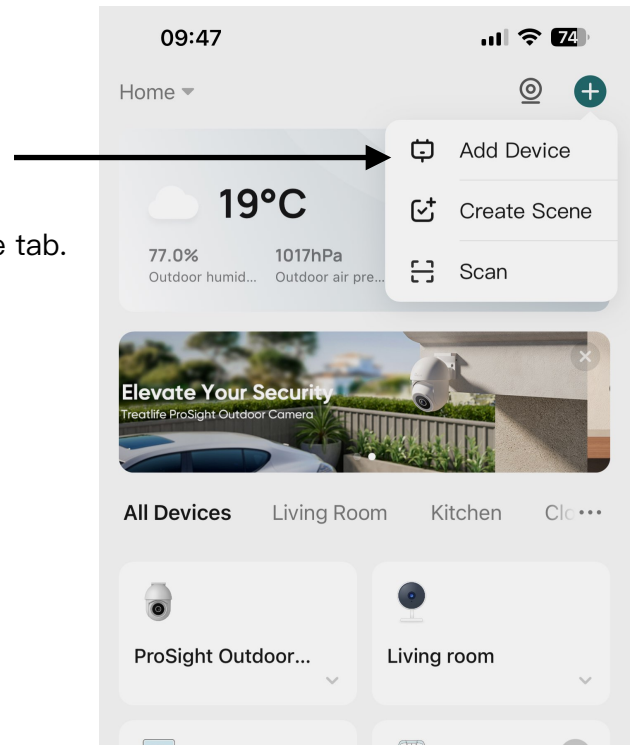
e tab.

09:47

74

Home

Add Device

Create Scene

Scan

19°C

77.0%
Outdoor humid...

1017hPa
Outdoor air pre...

Elevate Your Security
Treatlife ProSight Outdoor Camera

All Devices Living Room Kitchen Clo

ProSight Outdoor...

Living room